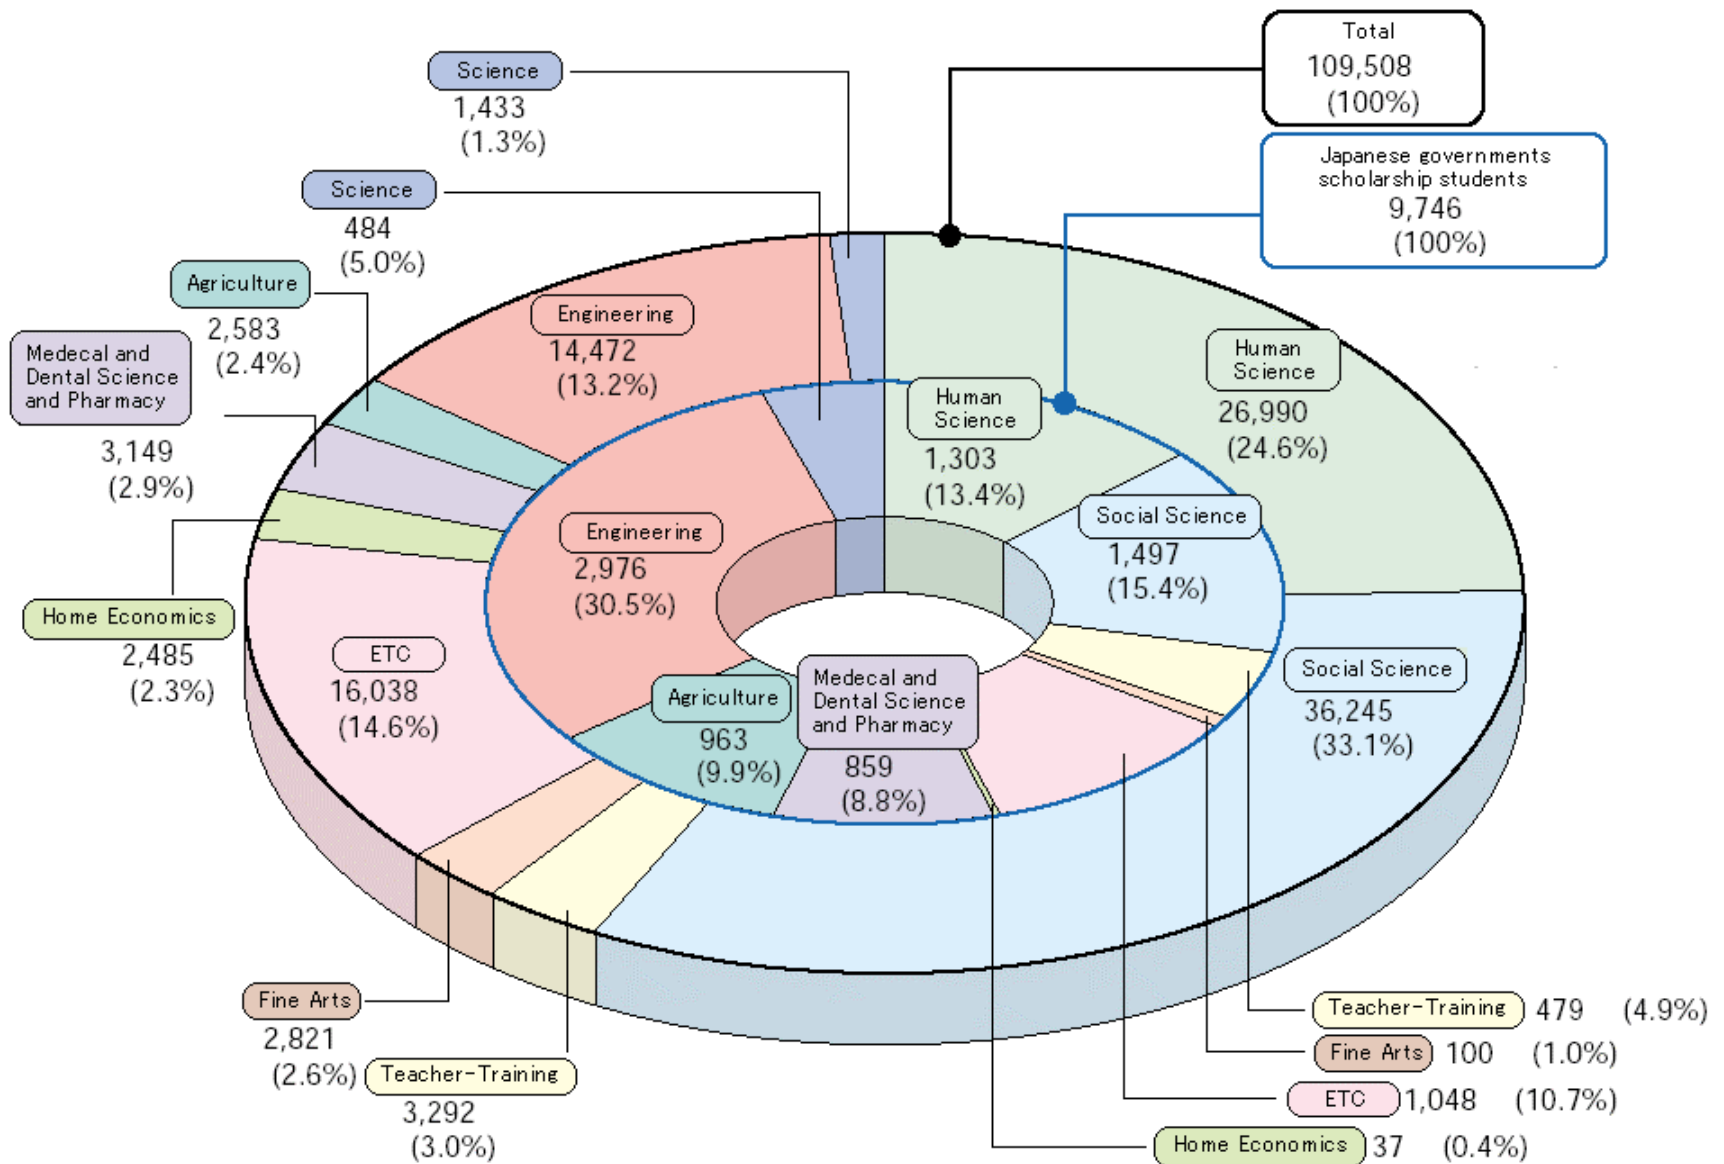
Total
109,508
(100%)

Japanese governments scholarship students
9,746
(100%)

Science
1,433
(1.3%)

Science
484
(5.0%)

Agriculture
2,583
(2.4%)

Medecal and Dental Science and Pharmacy
3,149
(2.9%)

Home Economics
2,485
(2.3%)

Engineering
14,472
(13.2%)

Human Science
26,990
(24.6%)

Human Science
1,303
(13.4%)

Social Science
1,497
(15.4%)

Engineering
2,976
(30.5%)

ETC
16,038
(14.6%)

Agriculture
963
(9.9%)

Medecal and Dental Science and Pharmacy
859
(8.8%)

Social Science
36,245
(33.1%)

Fine Arts
2,821
(2.6%)

Teacher-Training
3,292
(3.0%)

Teacher-Training 479 (4.9%)

Fine Arts 100 (1.0%)

ETC 1,048 (10.7%)

Home Economics 37 (0.4%)